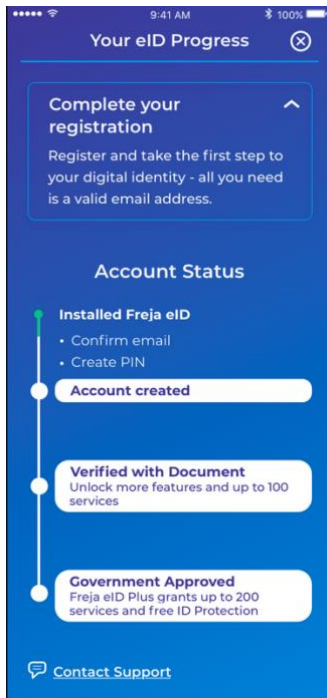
9:41 AM
100%

Your eID Progress

Complete your registration

Register and take the first step to your digital identity - all you need is a valid email address.

Account Status

Installed Freja eID

• Confirm email
• Create PIN

Account created

Verified with Document
Unlock more features and up to 100 services

Government Approved
Freja eID Plus grants up to 200 services and free ID Protection

Contact Support